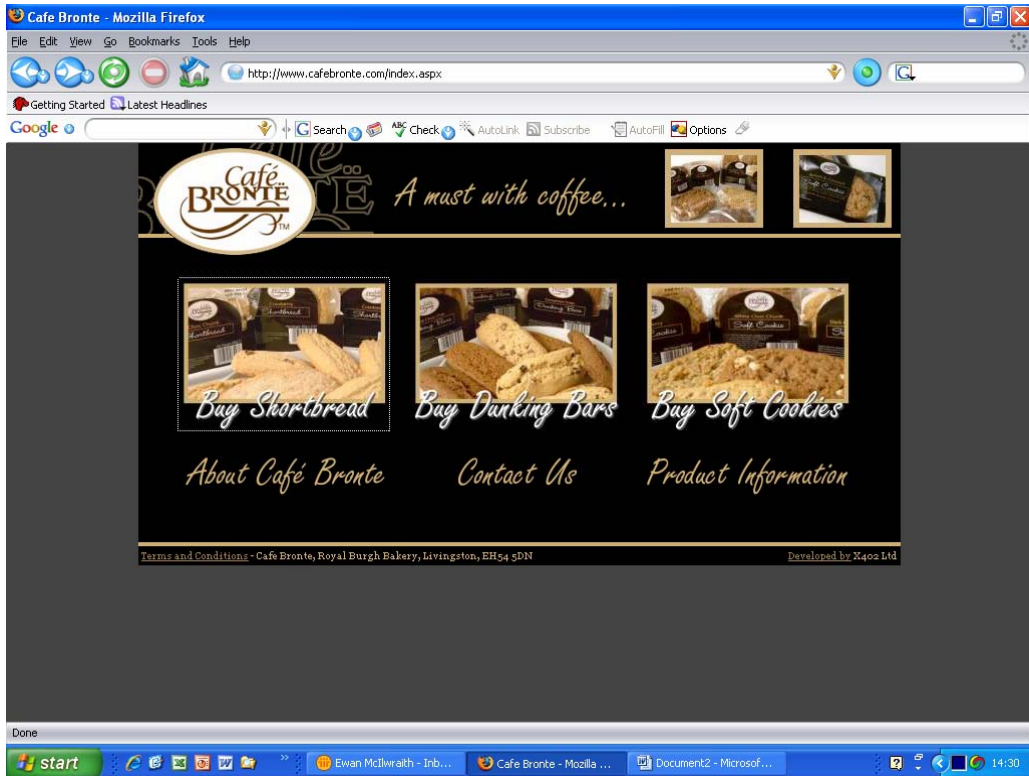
Cafe Bronte - Mozilla Firefox

File Edit View Go Bookmarks Tools Help

http://www.cafebronte.com/index.aspx

Getting Started Latest Headlines

Google Search Check AutoLink Subscribe AutoFill Options

Café BRONTË TM

A must with coffee...

Buy Shortbread

Buy Dunking Bars

Buy Soft Cookies

About Café Bronte

Contact Us

Product Information

Terms and Conditions - Cafe Bronte, Royal Burgh Bakery, Livingston, EH54 5DN

Developed by X402 Ltd

Done

start

Ewan McIlwraith - Inb...

Cafe Bronte - Mozilla ...

Document2 - Microsof...

14:30